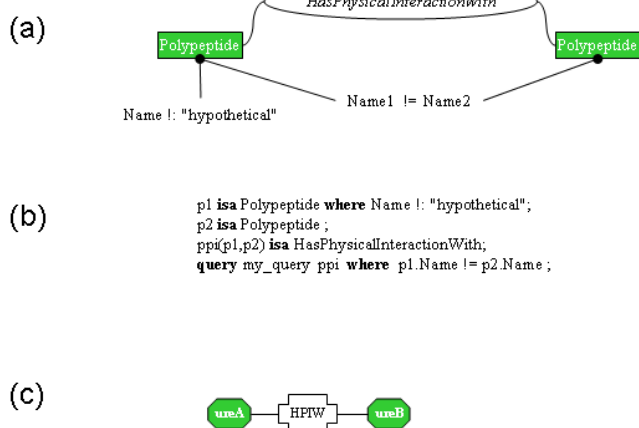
(a)

HasPhysicalInteractionWith

Polypeptide

Polypeptide

Name !: "hypothetical"

Name1 != Name2

(b)

p1 **isa** Polypeptide **where** Name !: "hypothetical";
p2 **isa** Polypeptide ;
ppi(p1,p2) **isa** HasPhysicalInteractionWith;
**query** my_query ppi **where** p1.Name != p2.Name ;

(c)

ureA

HPIW

ureB